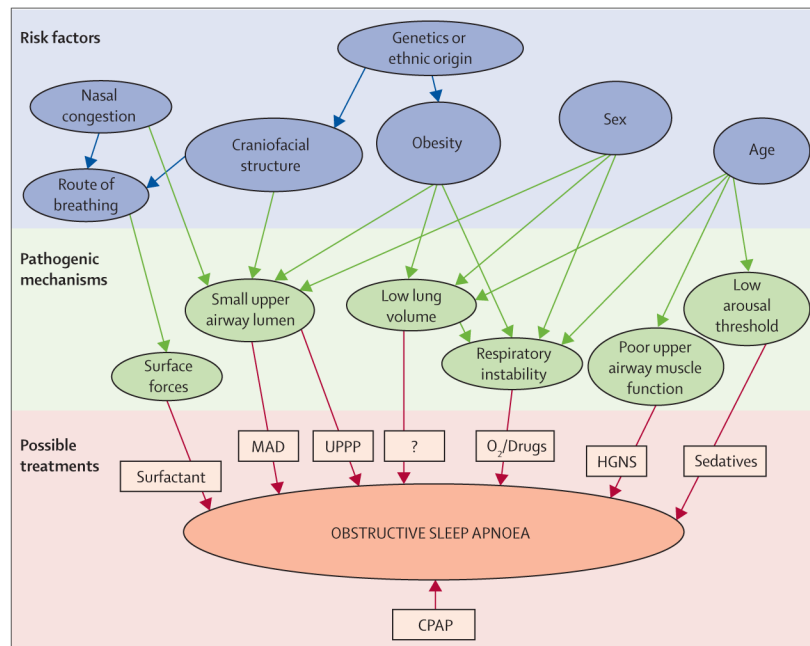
Risk factors

Genetics or ethnic origin

Nasal congestion

Craniofacial structure

Obesity

Sex

Age

Route of breathing

Pathogenic mechanisms

Small upper airway lumen

Low lung volume

Low arousal threshold

Surface forces

Respiratory instability

Poor upper airway muscle function

Possible treatments

MAD

UPPP

?

$O_2$/Drugs

HGNS

Sedatives

Surfactant

OBSTRUCTIVE SLEEP APNOEA

CPAP